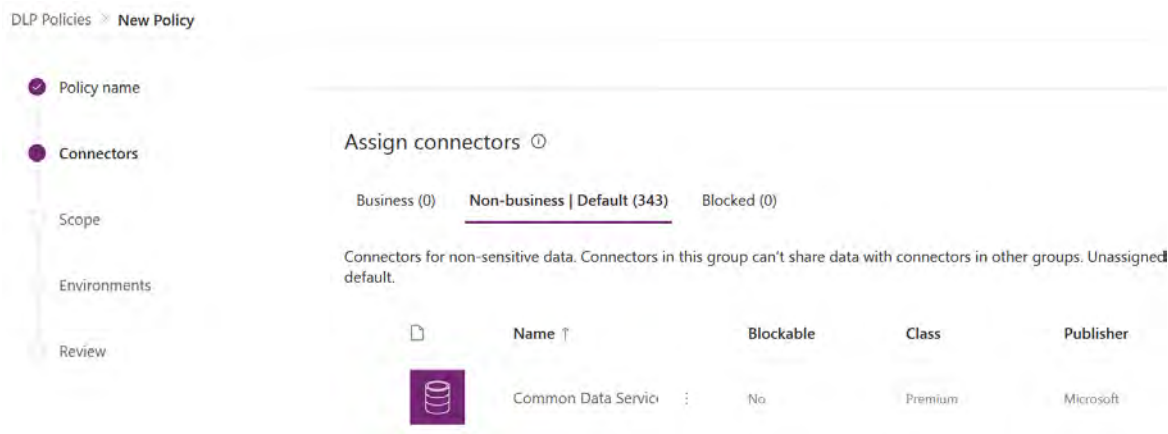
DLP Policies > New Policy

Policy name

Connectors

Scope

Environments

Review

Assign connectors ⓘ

Business (0)    Non-business | Default (343)    Blocked (0)

Connectors for non-sensitive data. Connectors in this group can't share data with connectors in other groups. Unassigned default.

| | Name ↑ | Blockable | Class | Publisher |
|---|---|---|---|---|
| | Common Data Servic | No | Premium | Microsoft |